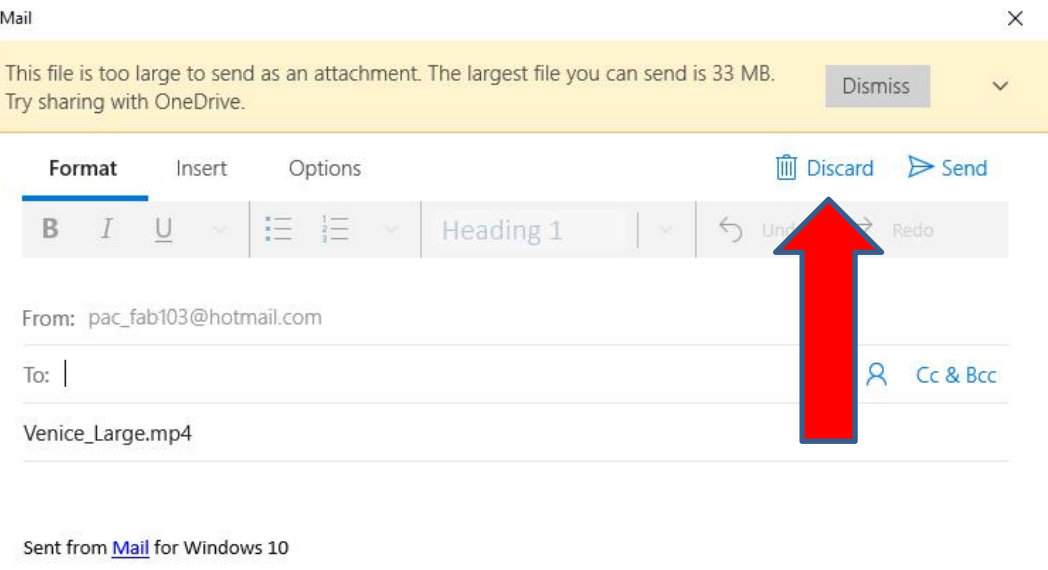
Mail

This file is too large to send as an attachment. The largest file you can send is 33 MB. Try sharing with OneDrive.

Dismiss

Format Insert Options

Discard Send

B I U

Heading 1

Und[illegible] Redo

From: pac_fab103@hotmail.com

To:

Cc & Bcc

Venice_Large.mp4

Sent from Mail for Windows 10